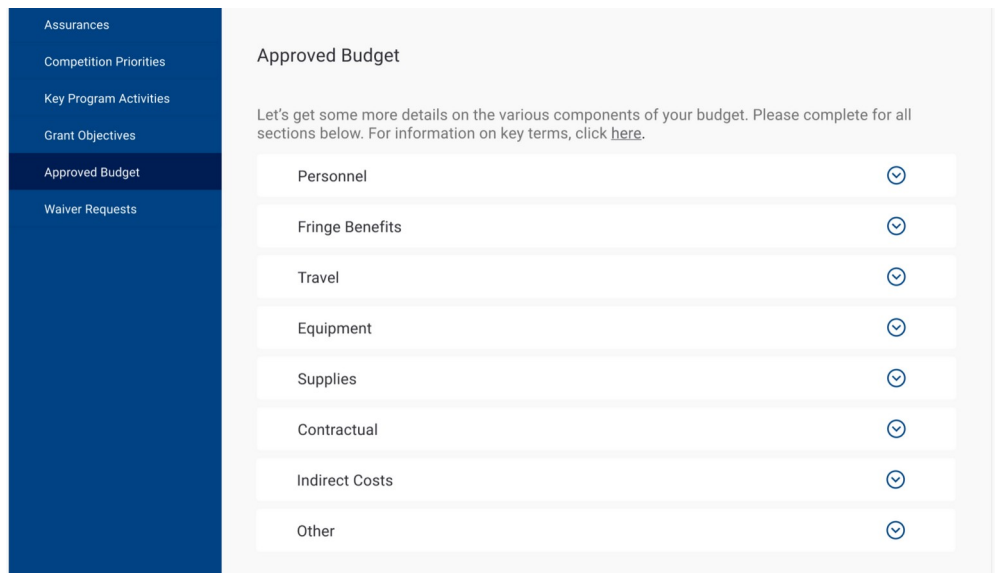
Assurances
Competition Priorities
Key Program Activities
Grant Objectives
Approved Budget
Waiver Requests

Approved Budget

Let's get some more details on the various components of your budget. Please complete for all sections below. For information on key terms, click here.

Personnel

Fringe Benefits

Travel

Equipment

Supplies

Contractual

Indirect Costs

Other